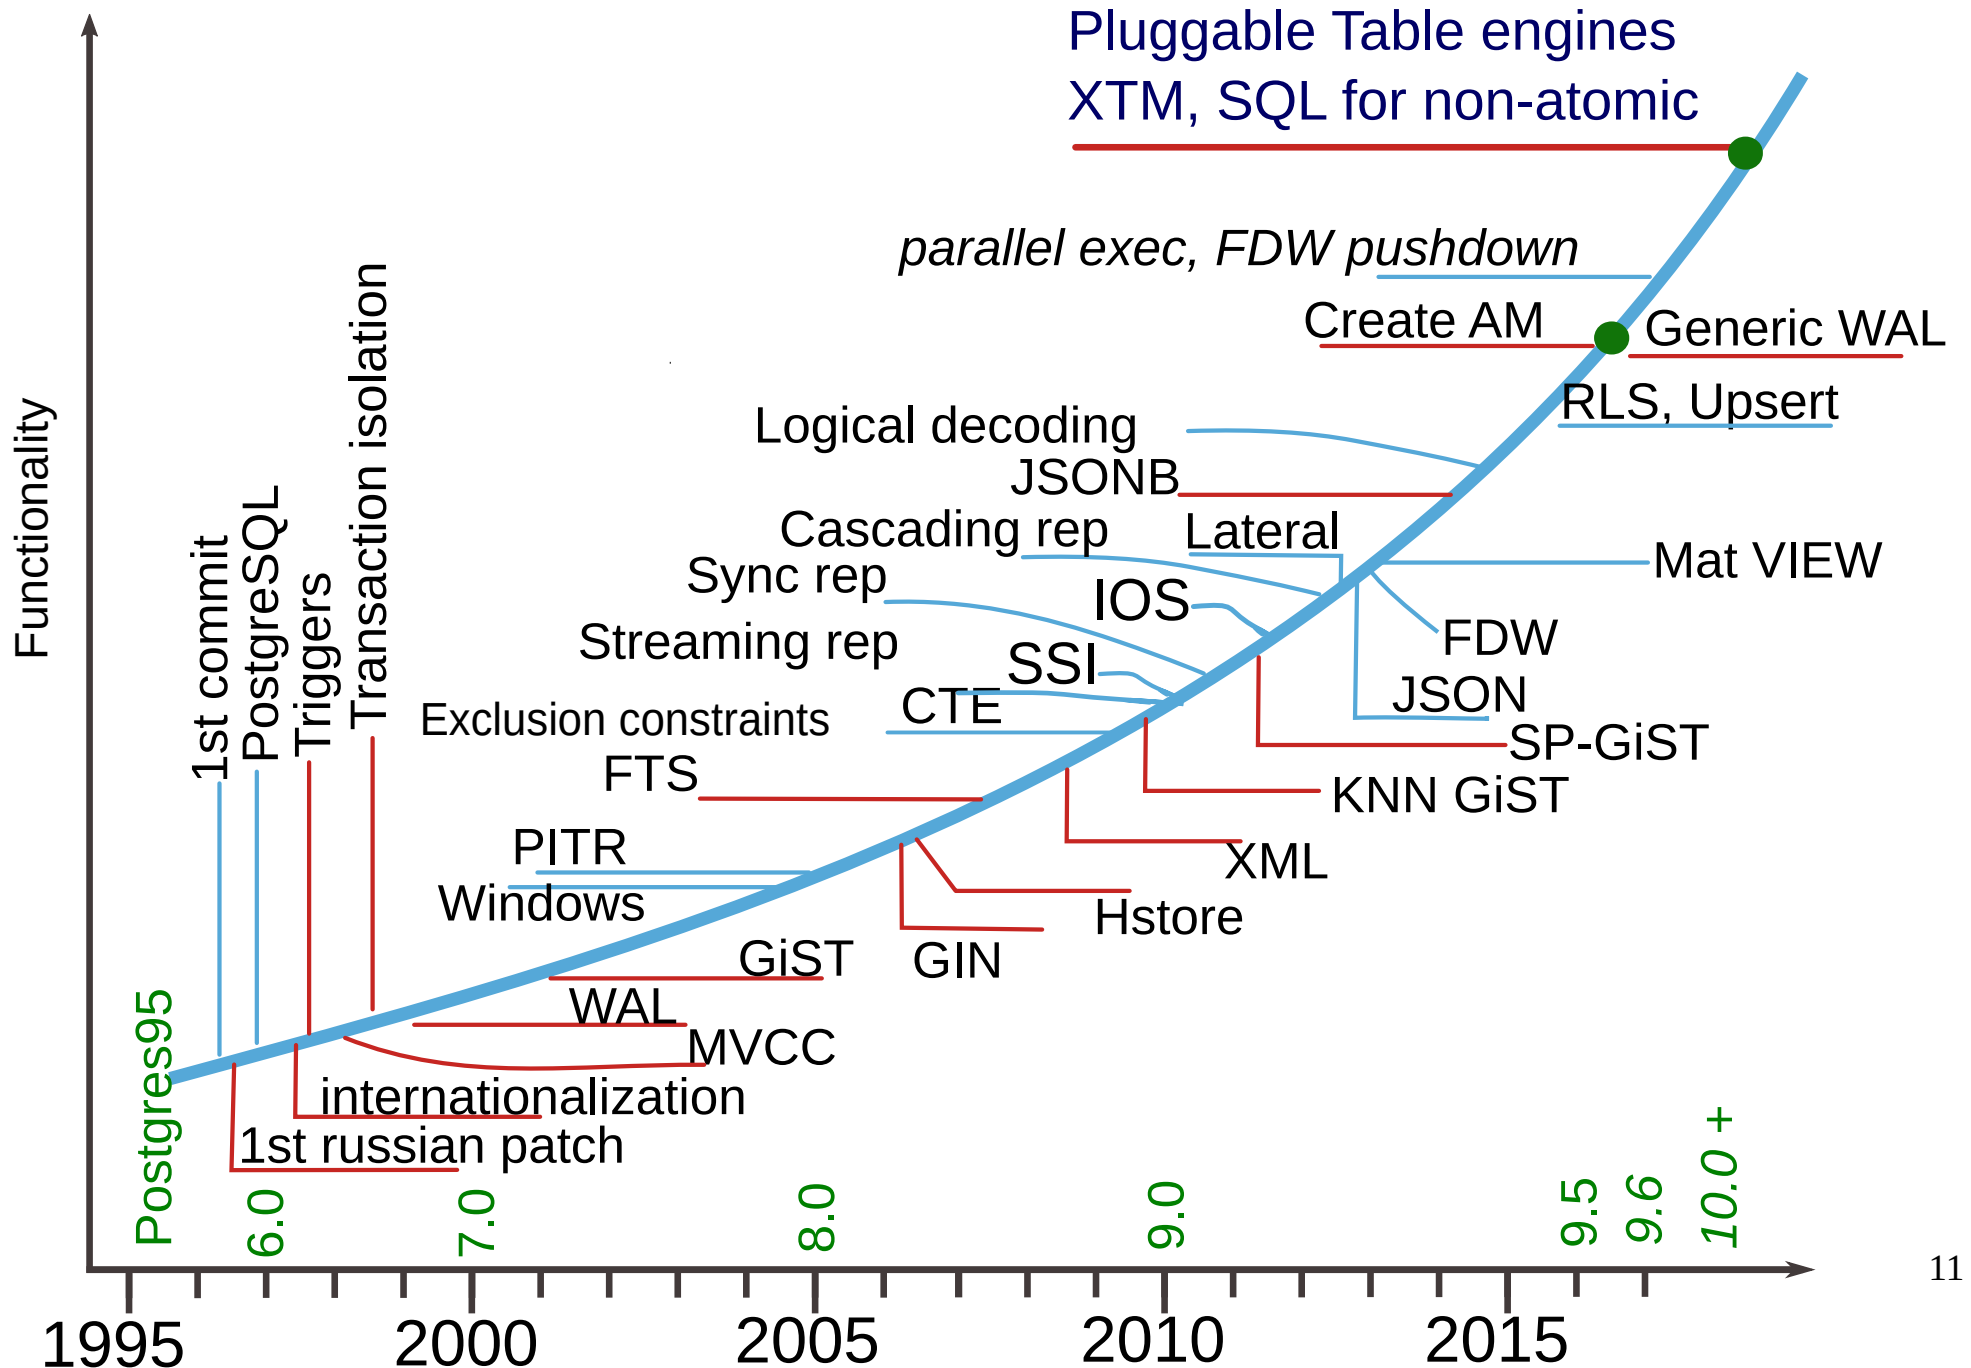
Pluggable Table engines
XTM, SQL for non-atomic

parallel exec, FDW pushdown

Create AM

Generic WAL

RLS, Upsert

Logical decoding

JSONB

Cascading rep

Lateral

Mat VIEW

Sync rep

IOS

FDW

Streaming rep

SSI

JSON

CTE

Exclusion constraints

SP-GiST

FTS

KNN GiST

PITR

XML

Windows

Hstore

GiST

GIN

WAL

MVCC

internationalization

1st russian patch

Functionality

1st commit

PostgreSQL

Triggers

Transaction isolation

Postgres95

6.0

7.0

8.0

9.0

9.5

9.6

10.0 +

1995

2000

2005

2010

2015

11